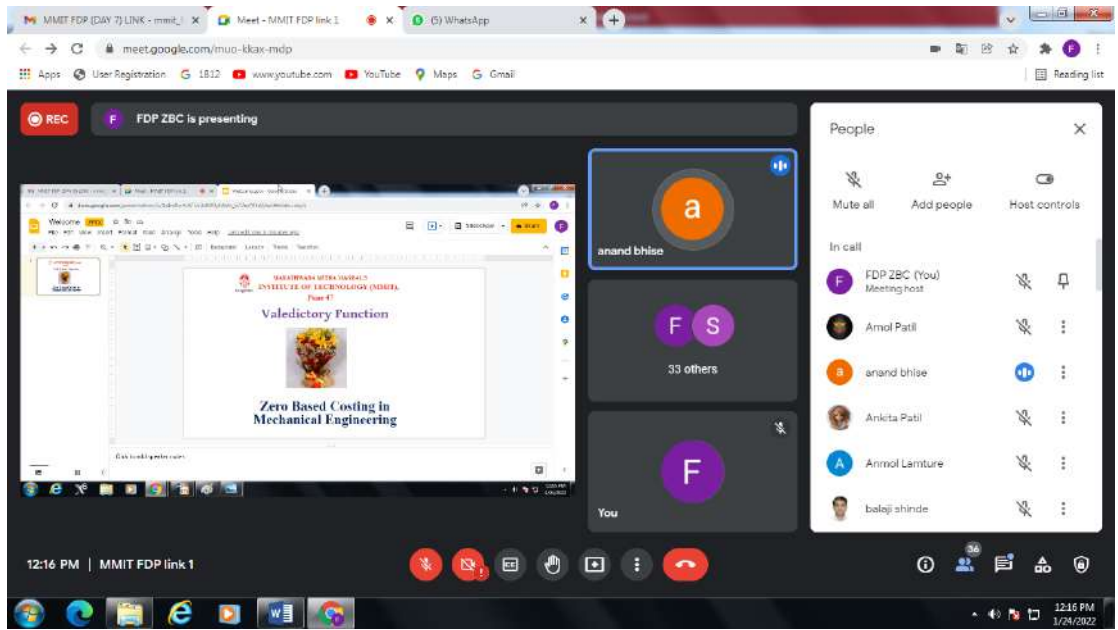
MMIT FDP (DAY 7) LINK - mmit_ ×
Meet - MMIT FDP link 1
(5) WhatsApp
meet.google.com/muo-kkax-mdp
Apps User Registration 1812 www.youtube.com YouTube Maps Gmail
Reading list

REC
F FDP ZBC is presenting

Welcome
MARATHWADA MITRA MANDAL'S
INSTITUTE OF TECHNOLOGY (MMIT),
Pune 47
Valedictory Function
Zero Based Costing in Mechanical Engineering
Click to add speaker notes

a
anand bhise
F S
33 others
F
You

People
Mute all
Add people
Host controls
In call
FDP ZBC (You)
Meeting host
Amol Patil
anand bhise
Ankita Patil
Anmol Lamture
balaji shinde

12:16 PM | MMIT FDP link 1
36

12:16 PM
1/24/2022